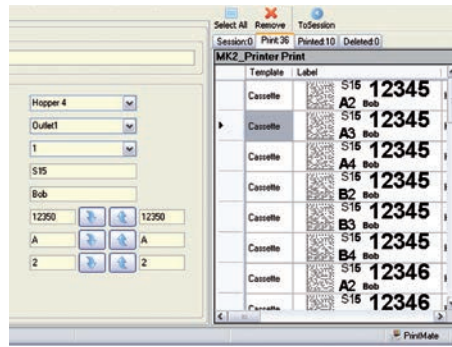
Select All Remove ToSession

Session:0 Print:36 Pinted:10 Deleted:0

MK2_Printer Print

Hopper 4

Outlet1

1

S15

Bob

12350

12350

A

A

2

2

| Template | Label |
|---|---|
| Cassette | S15 12345 A2 Bob |
| Cassette | S15 12345 A3 Bob |
| Cassette | S15 12345 A4 Bob |
| Cassette | S15 12345 B2 Bob |
| Cassette | S15 12345 B3 Bob |
| Cassette | S15 12345 B4 Bob |
| Cassette | S15 12346 A2 Bob |
| Cassette | S15 12346 |

PrintMate